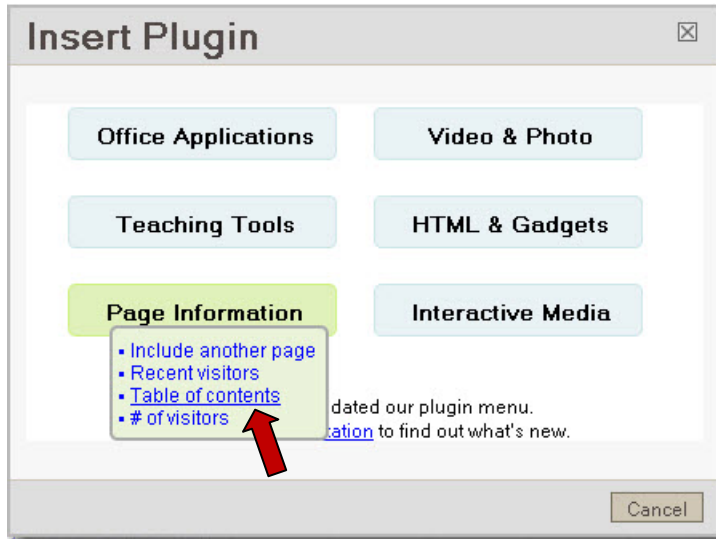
Insert Plugin

Office Applications

Video & Photo

Teaching Tools

HTML & Gadgets

Page Information

Interactive Media

- Include another page
- Recent visitors
- Table of contents
- # of visitors

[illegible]dated our plugin menu.
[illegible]tation to find out what's new.

Cancel